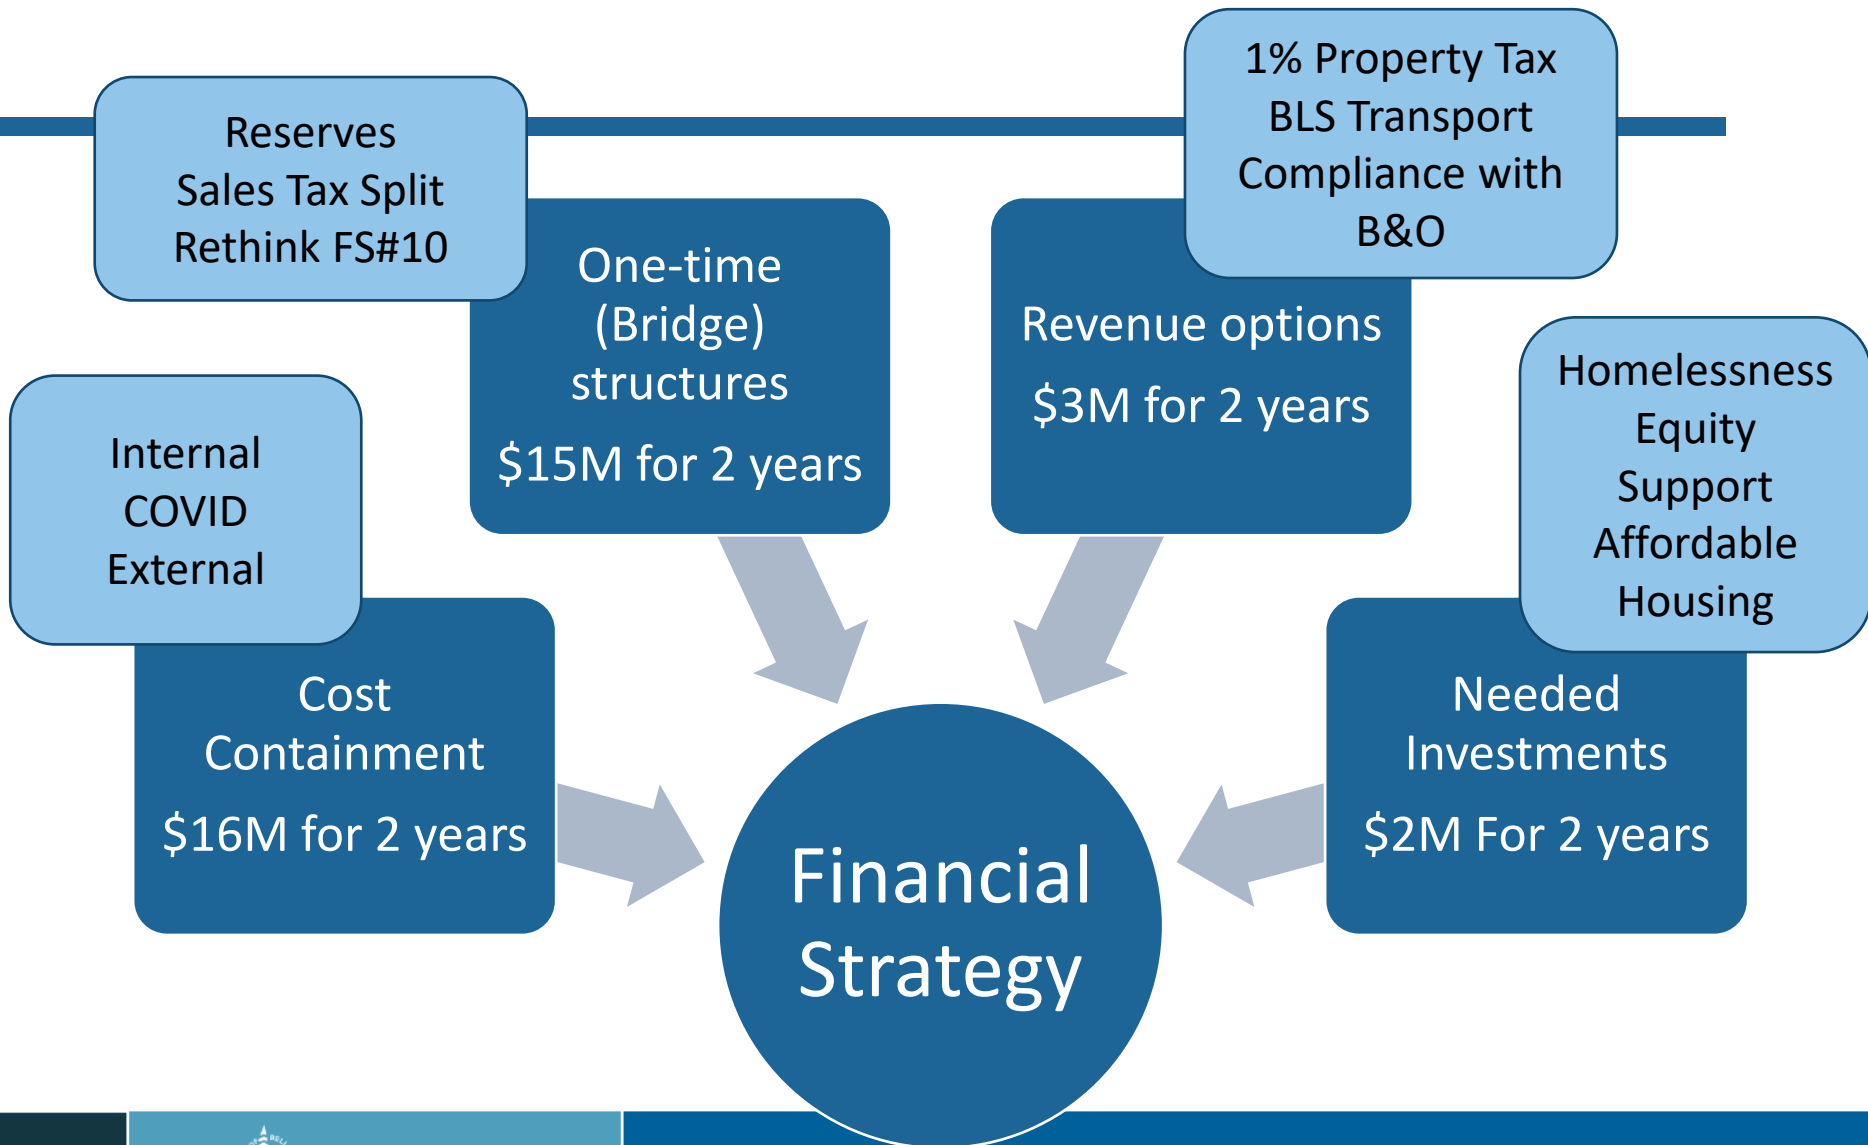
Reserves
Sales Tax Split
Rethink FS#10

One-time
(Bridge)
structures
$15M for 2 years

1% Property Tax
BLS Transport
Compliance with
B&O

Revenue options
$3M for 2 years

Internal
COVID
External

Cost
Containment
$16M for 2 years

Homelessness
Equity
Support
Affordable
Housing

Needed
Investments
$2M For 2 years

Financial
Strategy